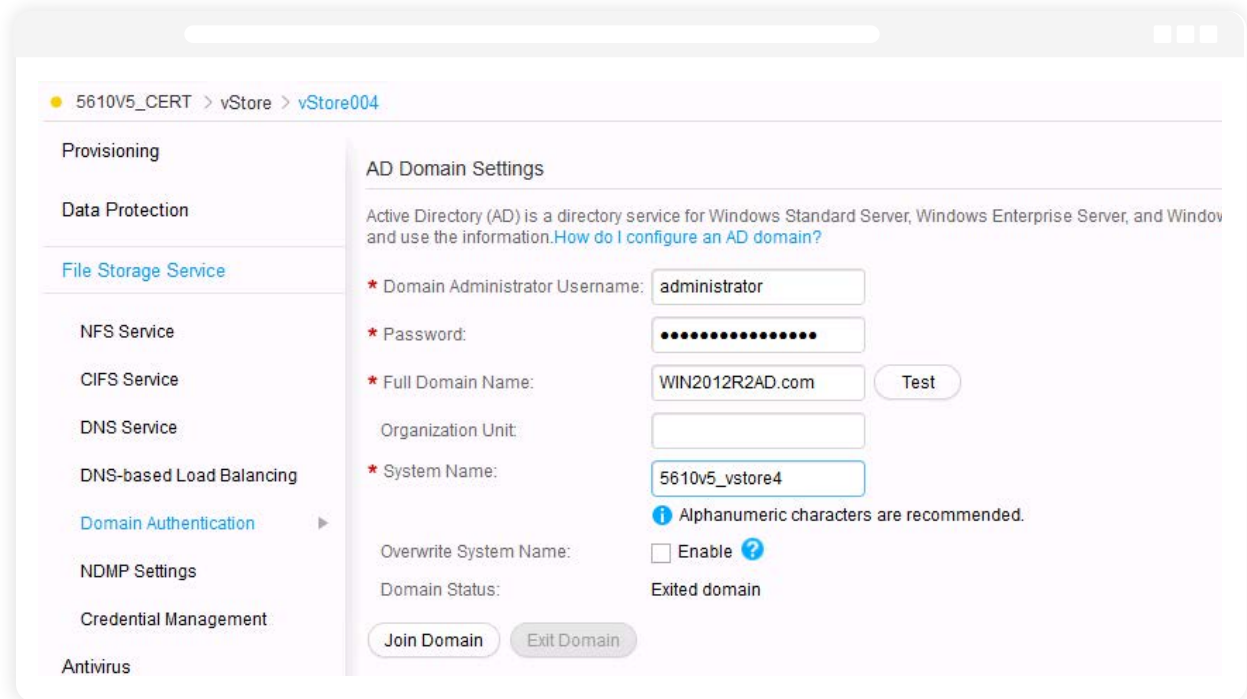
5610V5_CERT > vStore > vStore004

Provisioning

Data Protection

File Storage Service

NFS Service

CIFS Service

DNS Service

DNS-based Load Balancing

Domain Authentication

NDMP Settings

Credential Management

Antivirus

AD Domain Settings

Active Directory (AD) is a directory service for Windows Standard Server, Windows Enterprise Server, and Windov and use the information.How do I configure an AD domain?

* Domain Administrator Username: administrator

* Password: ••••••••••••••••

* Full Domain Name: WIN2012R2AD.com Test

Organization Unit:

* System Name: 5610v5_vstore4

Alphanumeric characters are recommended.

Overwrite System Name: Enable

Domain Status: Exited domain

Join Domain Exit Domain